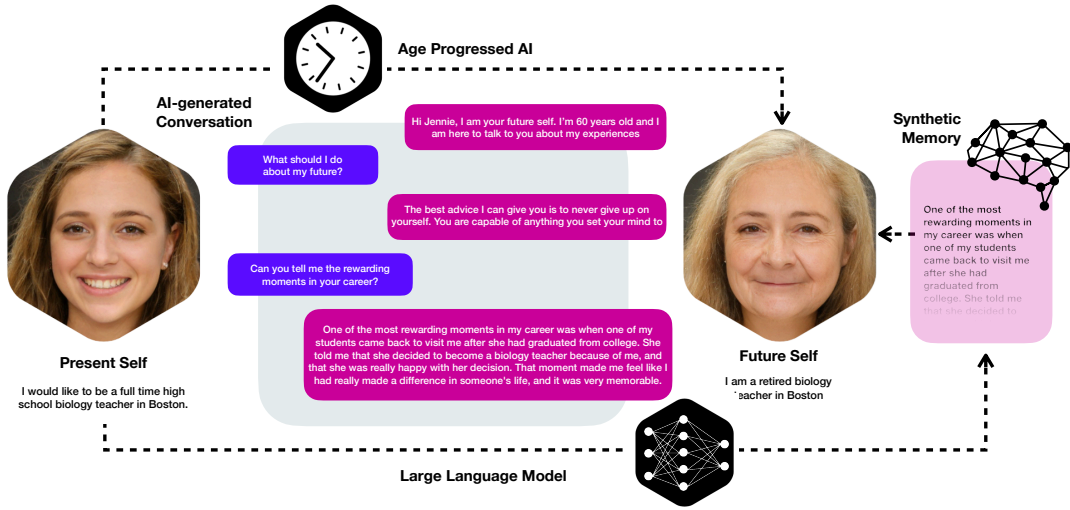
Age Progressed AI

AI-generated Conversation

Hi Jennie, I am your future self. I'm 60 years old and I am here to talk to you about my experiences

What should I do about my future?

The best advice I can give you is to never give up on yourself. You are capable of anything you set your mind to

Can you tell me the rewarding moments in your career?

One of the most rewarding moments in my career was when one of my students came back to visit me after she had graduated from college. She told me that she decided to become a biology teacher because of me, and that she was really happy with her decision. That moment made me feel like I had really made a difference in someone's life, and it was very memorable.

Synthetic Memory

One of the most rewarding moments in my career was when one of my students came back to visit me after she had graduated from college. She told me that she decided to

Present Self

I would like to be a full time high school biology teacher in Boston.

Future Self

I am a retired biology teacher in Boston

Large Language Model